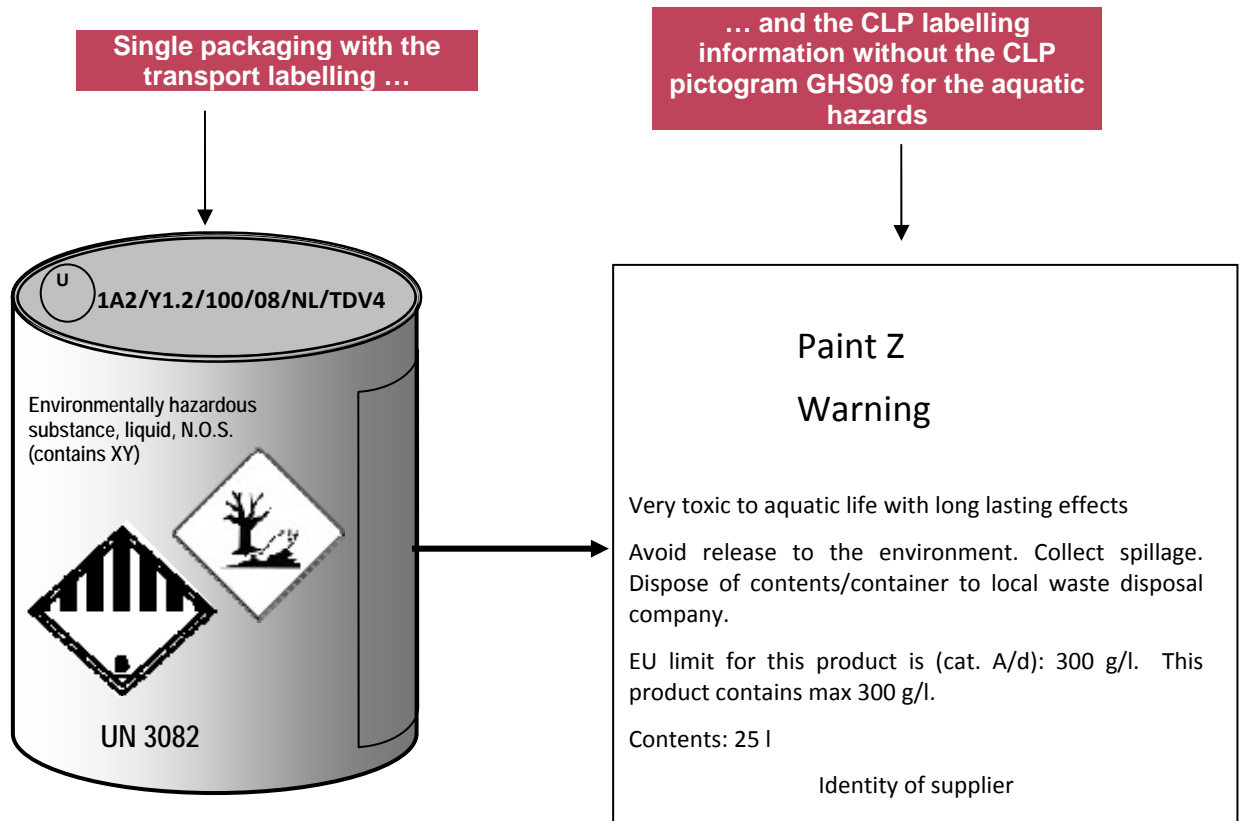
Single packaging with the transport labelling …

… and the CLP labelling information without the CLP pictogram GHS09 for the aquatic hazards

U

1A2/Y1.2/100/08/NL/TDV4

Environmentally hazardous substance, liquid, N.O.S. (contains XY)

UN 3082

Paint Z

Warning

Very toxic to aquatic life with long lasting effects

Avoid release to the environment. Collect spillage. Dispose of contents/container to local waste disposal company.

EU limit for this product is (cat. A/d): 300 g/l. This product contains max 300 g/l.

Contents: 25 l

Identity of supplier